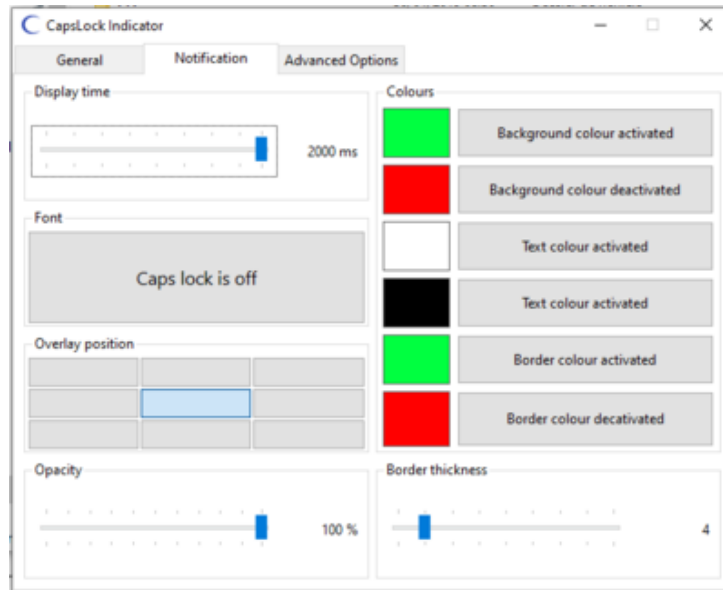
CapsLock Indicator

General
Notification
Advanced Options

Display time
2000 ms

Font
Caps lock is off

Overlay position

Opacity
100 %

Colours
Background colour activated
Background colour deactivated
Text colour activated
Text colour activated
Border colour activated
Border colour decativated

Border thickness
4